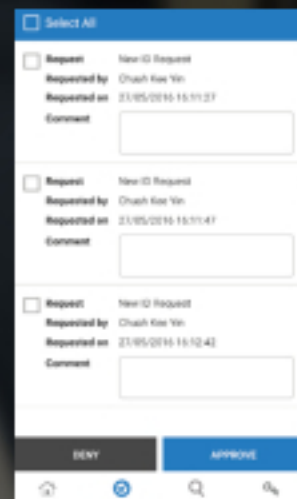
Select All

Request New ID Request
Requested by Chuah Kee Yin
Requested on 27/05/2016 15:11:27
Comment

Request New ID Request
Requested by Chuah Kee Yin
Requested on 27/05/2016 15:11:47
Comment

Request New ID Request
Requested by Chuah Kee Yin
Requested on 27/05/2016 15:12:42
Comment

DENY
APPROVE